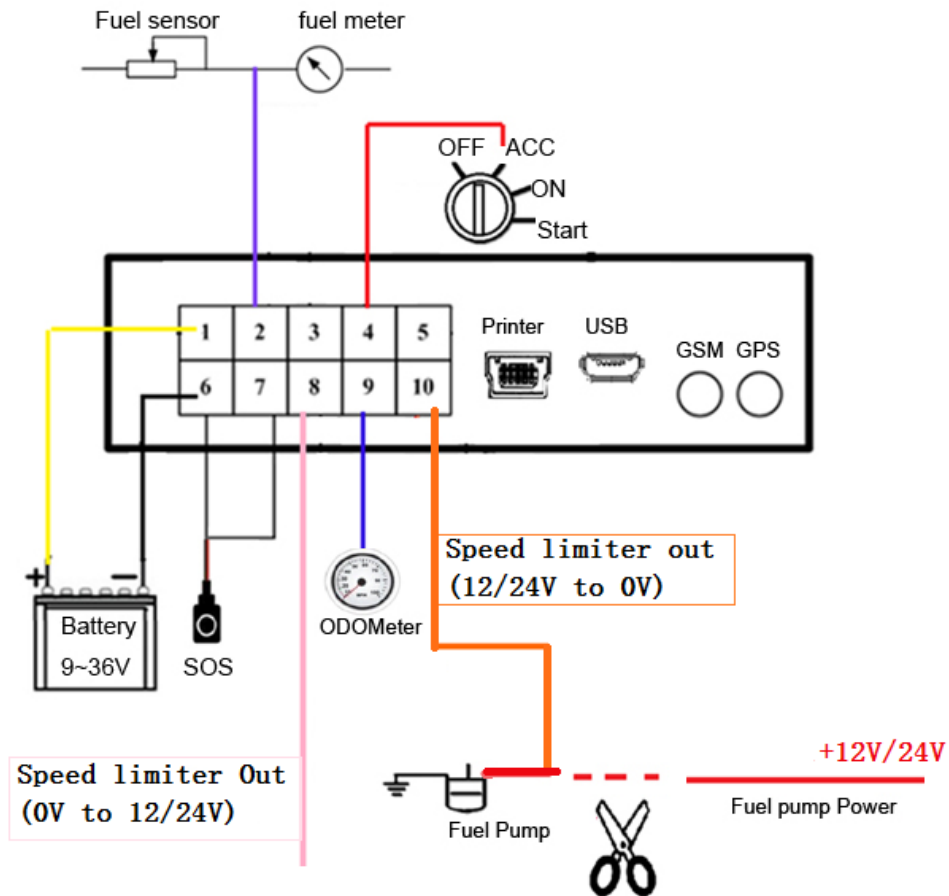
Fuel sensor
fuel meter

OFF ACC
ON
Start

| 1 | 2 | 3 | 4 | 5 |
|---|---|---|---|---|
| 6 | 7 | 8 | 9 | 10 |

Printer
USB
GSM GPS

Speed limiter out
(12/24V to 0V)

+ −
Battery
9~36V

SOS

ODOMeter

Speed limiter Out
(0V to 12/24V)

Fuel Pump

+12V/24V
Fuel pump Power